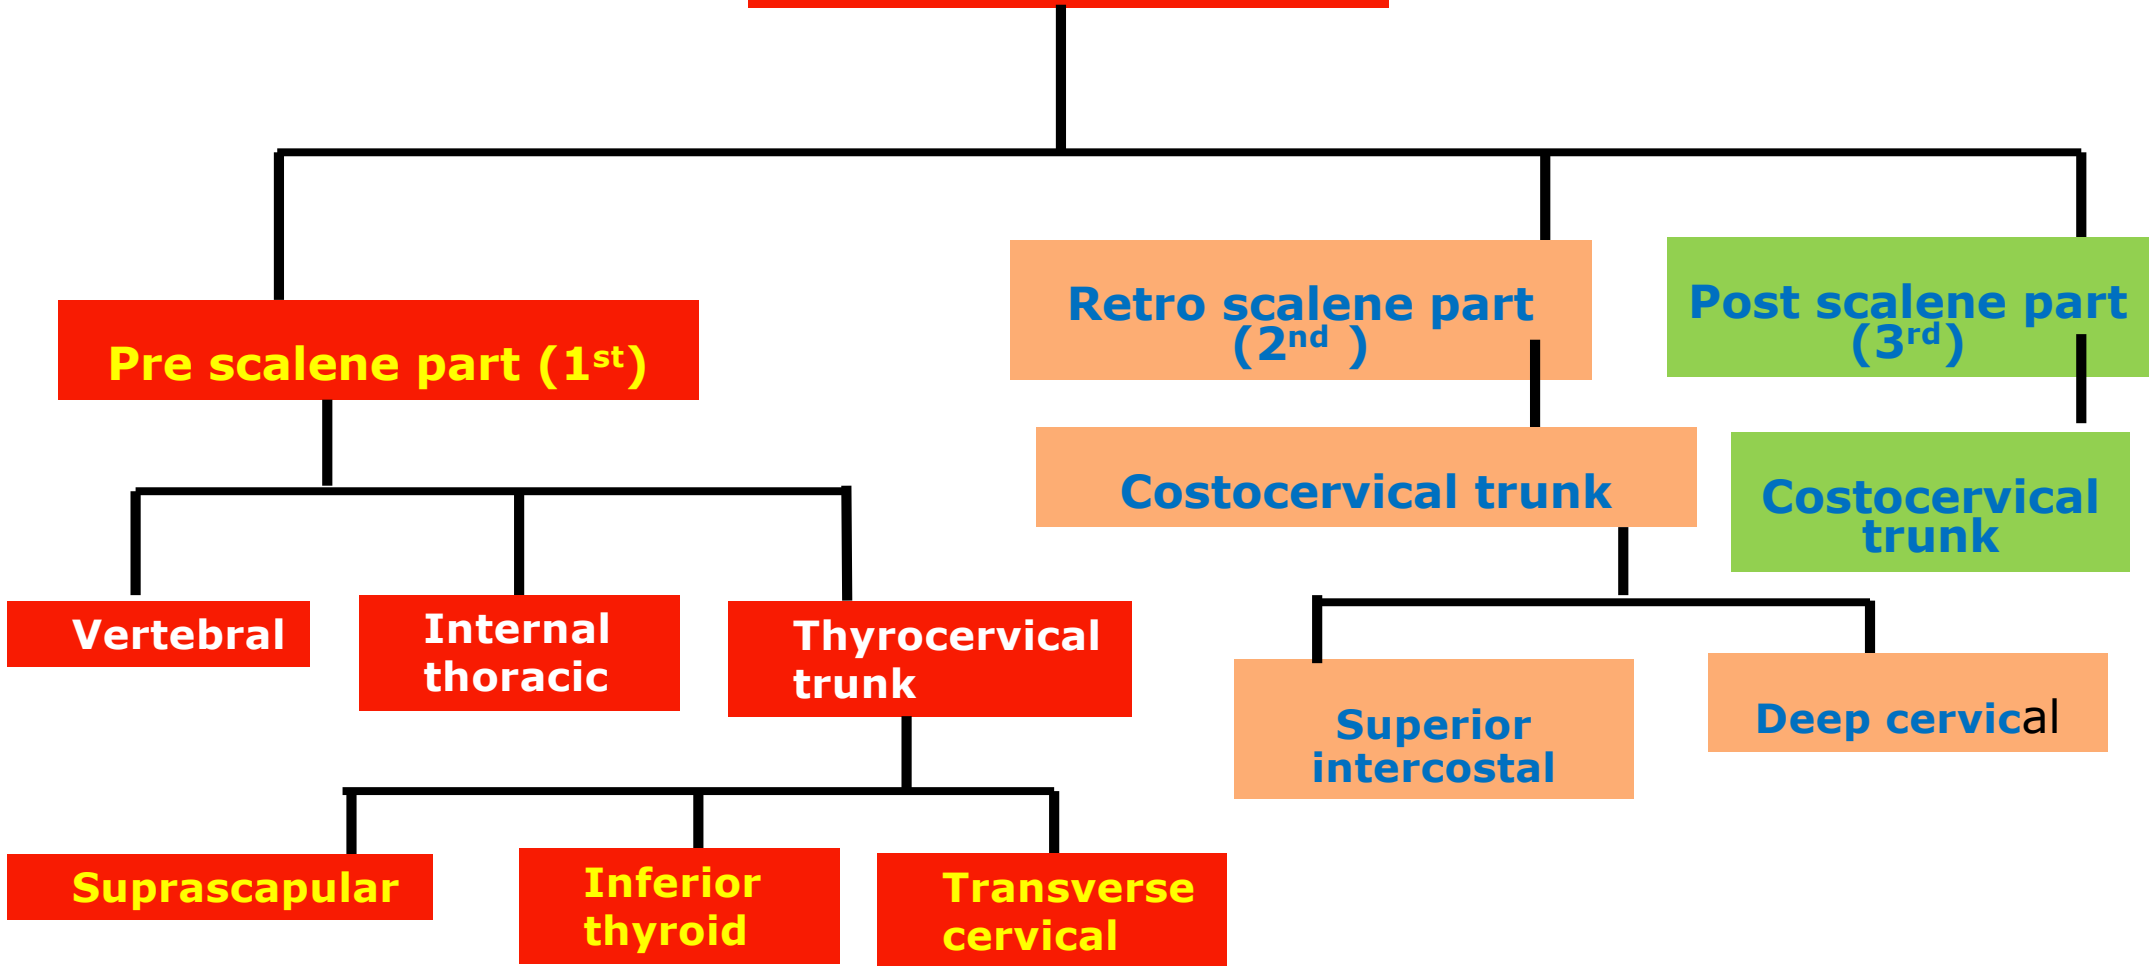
Pre scalene part (1$^{st}$)

Retro scalene part (2$^{nd}$ )

Post scalene part (3$^{rd}$)

Costocervical trunk

Costocervical trunk

Vertebral

Internal thoracic

Thyrocervical trunk

Superior intercostal

Deep cervical

Suprascapular

Inferior thyroid

Transverse cervical